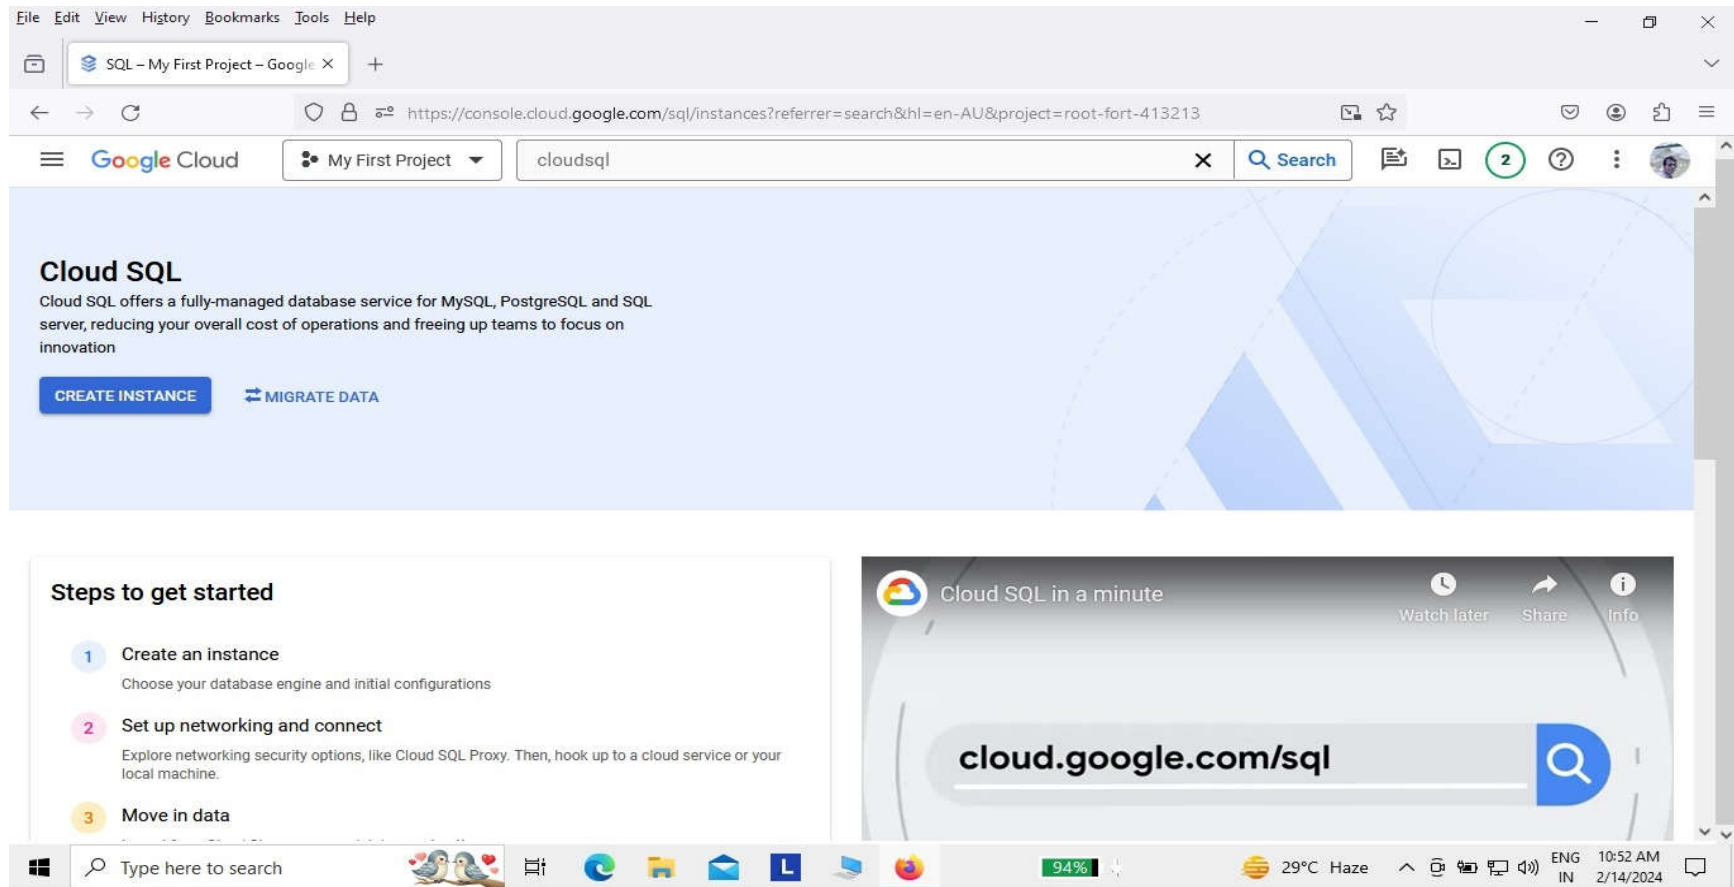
File Edit View History Bookmarks Tools Help

SQL – My First Project – Google ×

https://console.cloud.google.com/sql/instances?referrer=search&hl=en-AU&project=root-fort-413213

Google Cloud My First Project cloudsql Search 2

Cloud SQL

Cloud SQL offers a fully-managed database service for MySQL, PostgreSQL and SQL server, reducing your overall cost of operations and freeing up teams to focus on innovation

CREATE INSTANCE MIGRATE DATA

Steps to get started

1 Create an instance
Choose your database engine and initial configurations

2 Set up networking and connect
Explore networking security options, like Cloud SQL Proxy. Then, hook up to a cloud service or your local machine.

3 Move in data

Cloud SQL in a minute Watch later Share Info

cloud.google.com/sql

Type here to search 94% 29°C Haze ENG IN 10:52 AM 2/14/2024